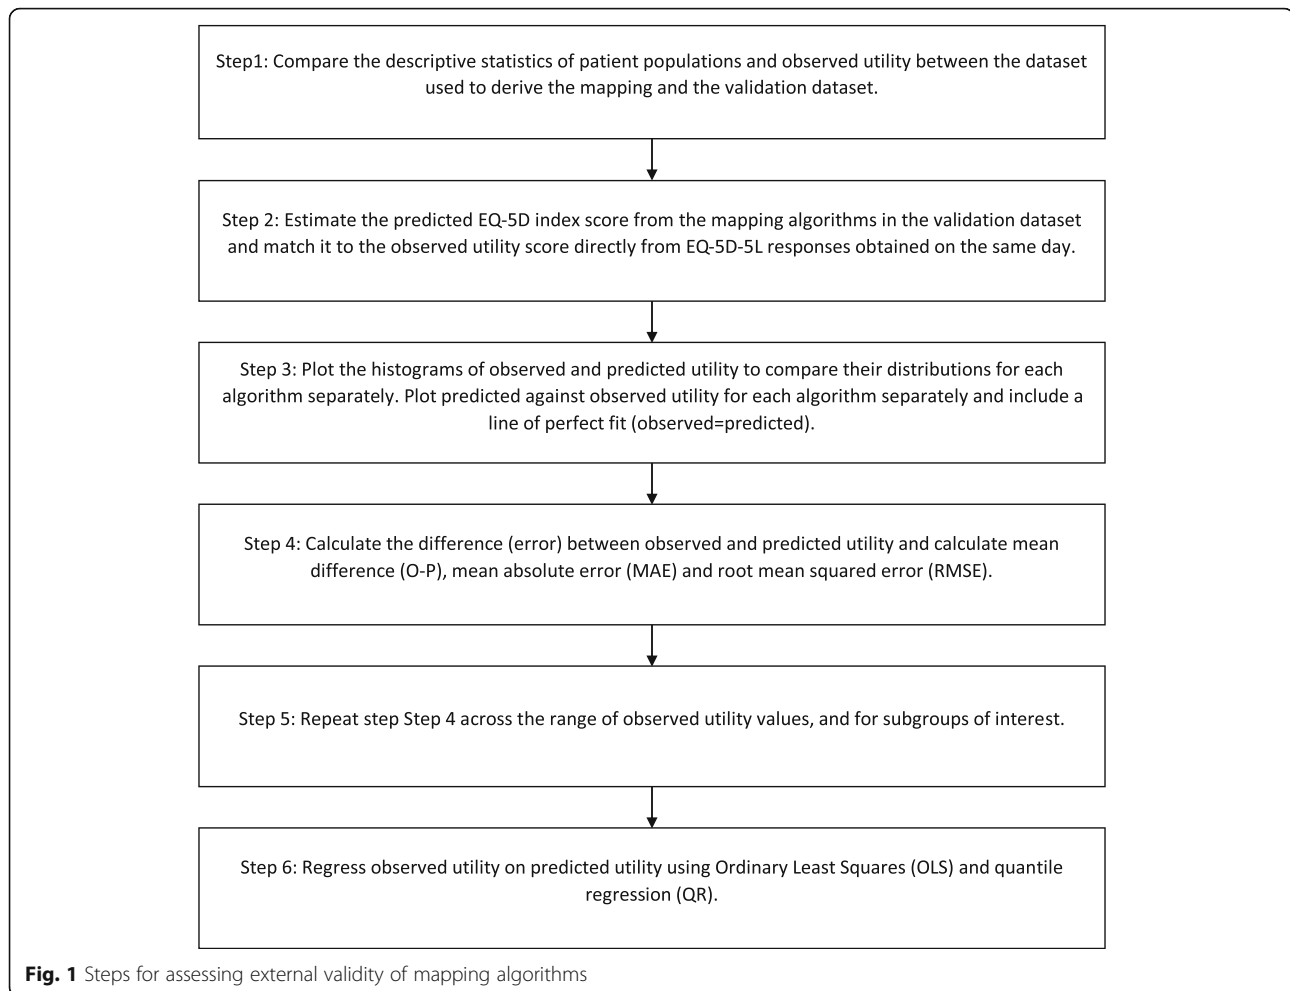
Step1: Compare the descriptive statistics of patient populations and observed utility between the dataset used to derive the mapping and the validation dataset.

Step 2: Estimate the predicted EQ-5D index score from the mapping algorithms in the validation dataset and match it to the observed utility score directly from EQ-5D-5L responses obtained on the same day.

Step 3: Plot the histograms of observed and predicted utility to compare their distributions for each algorithm separately. Plot predicted against observed utility for each algorithm separately and include a line of perfect fit (observed=predicted).

Step 4: Calculate the difference (error) between observed and predicted utility and calculate mean difference (O-P), mean absolute error (MAE) and root mean squared error (RMSE).

Step 5: Repeat step Step 4 across the range of observed utility values, and for subgroups of interest.

Step 6: Regress observed utility on predicted utility using Ordinary Least Squares (OLS) and quantile regression (QR).

Fig. 1 Steps for assessing external validity of mapping algorithms